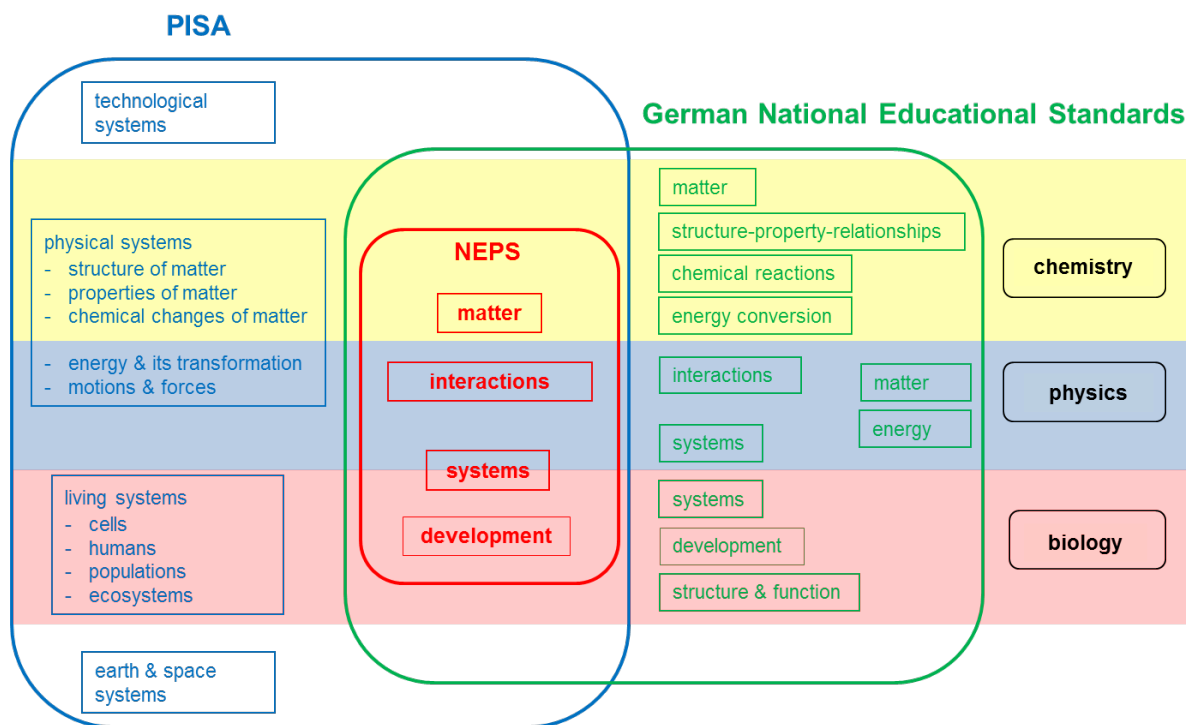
PISA

technological systems

German National Educational Standards

physical systems
- structure of matter
- properties of matter
- chemical changes of matter
- energy & its transformation
- motions & forces

NEPS

matter

interactions

systems

development

matter

structure-property-relationships

chemical reactions

energy conversion

chemistry

interactions

matter

energy

systems

physics

living systems
- cells
- humans
- populations
- ecosystems

systems

development

structure & function

biology

earth & space systems